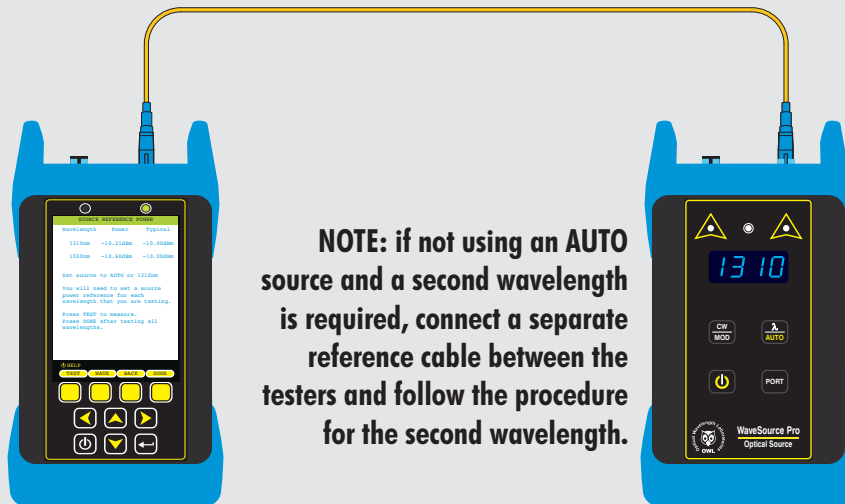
SOURCE REFERENCE POWER

| Wavelength | Power | Typical |
|---|---|---|
| 1310nm | -10.21dBm | -10.00dBm |
| 1550nm | -10.45dBm | -10.00dBm |

Set source to AUTO or 1310nm

You will need to set a source power reference for each wavelength that you are testing.

Press TEST to measure.
Press DONE after testing all wavelengths.

HELP
TEST WAVE BACK DONE

NOTE: if not using an AUTO source and a second wavelength is required, connect a separate reference cable between the testers and follow the procedure for the second wavelength.

1310

CW
MOD

λ
AUTO

PORT

Optical Wavelength Laboratories
OWL

WaveSource Pro
Optical Source